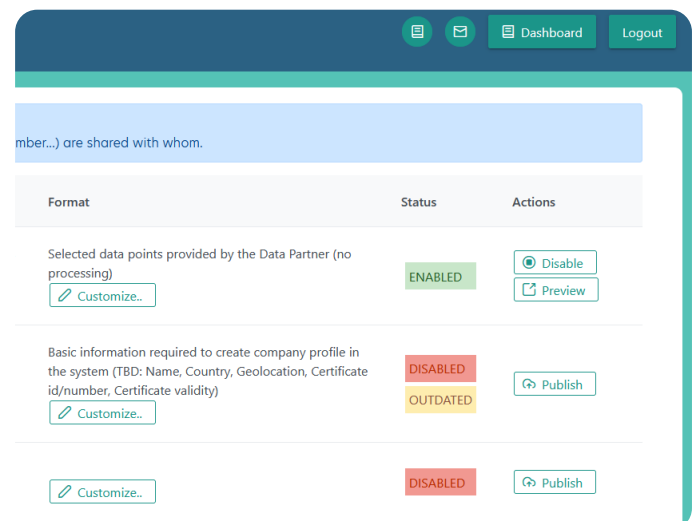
Dashboard Logout

mber...) are shared with whom.

| Format | Status | Actions |
|---|---|---|
| Selected data points provided by the Data Partner (no processing) Customize.. | ENABLED | Disable Preview |
| Basic information required to create company profile in the system (TBD: Name, Country, Geolocation, Certificate id/number, Certificate validity) Customize.. | DISABLED OUTDATED | Publish |
| Customize.. | DISABLED | Publish |